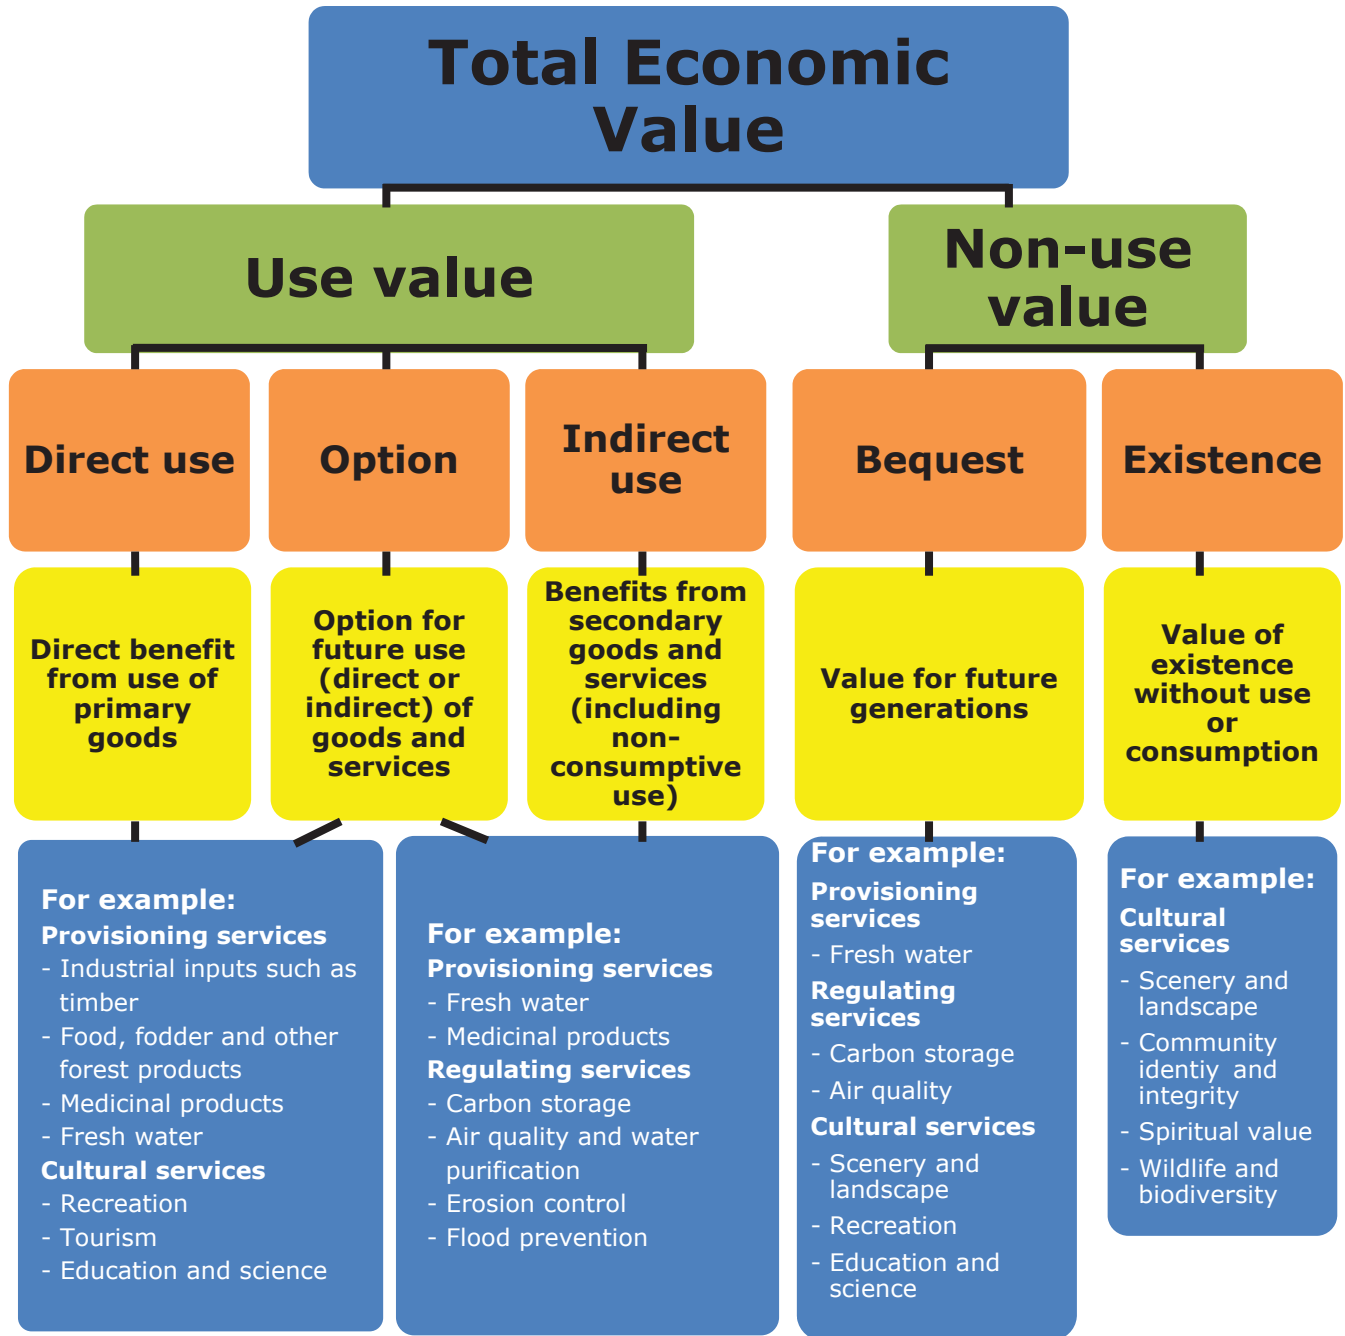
Total Economic Value

Use value

Non-use value

Direct use

Option

Indirect use

Bequest

Existence

Direct benefit from use of primary goods

Option for future use (direct or indirect) of goods and services

Benefits from secondary goods and services (including non-consumptive use)

Value for future generations

Value of existence without use or consumption

For example:
Provisioning services
- Industrial inputs such as timber
- Food, fodder and other forest products
- Medicinal products
- Fresh water
Cultural services
- Recreation
- Tourism
- Education and science

For example:
Provisioning services
- Fresh water
- Medicinal products
Regulating services
- Carbon storage
- Air quality and water purification
- Erosion control
- Flood prevention

For example:
Provisioning services
- Fresh water
Regulating services
- Carbon storage
- Air quality
Cultural services
- Scenery and landscape
- Recreation
- Education and science

For example:
Cultural services
- Scenery and landscape
- Community identiy and integrity
- Spiritual value
- Wildlife and biodiversity